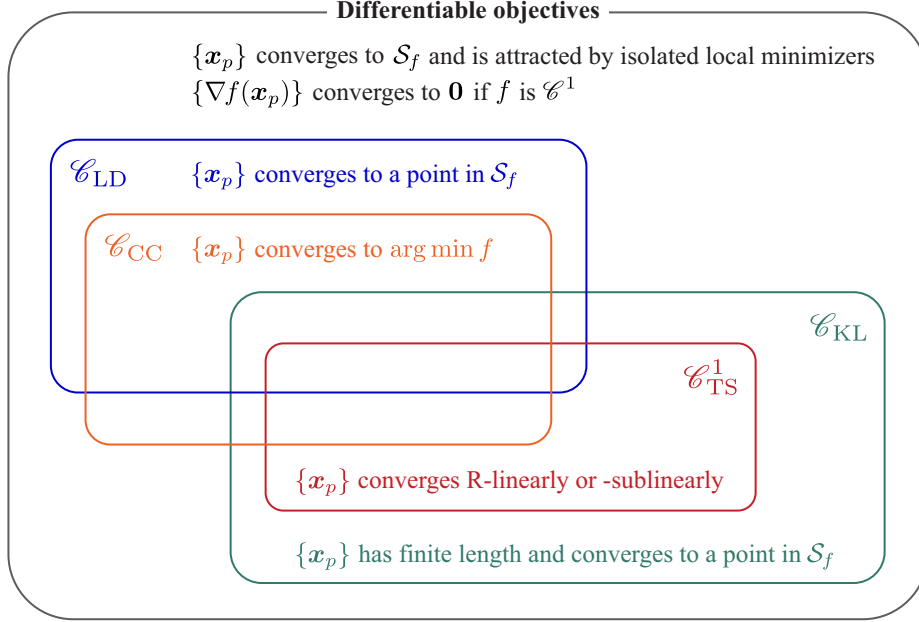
**Differentiable objectives**

$\{\boldsymbol{x}_p\}$ converges to $\mathcal{S}_f$ and is attracted by isolated local minimizers
$\{\nabla f(\boldsymbol{x}_p)\}$ converges to $\mathbf{0}$ if $f$ is $\mathscr{C}^1$

$\mathscr{C}_{\mathrm{LD}}$ $\{\boldsymbol{x}_p\}$ converges to a point in $\mathcal{S}_f$

$\mathscr{C}_{\mathrm{CC}}$ $\{\boldsymbol{x}_p\}$ converges to $\arg\min f$

$\mathscr{C}_{\mathrm{KL}}$

$\mathscr{C}^1_{\mathrm{TS}}$

$\{\boldsymbol{x}_p\}$ converges R-linearly or -sublinearly

$\{\boldsymbol{x}_p\}$ has finite length and converges to a point in $\mathcal{S}_f$